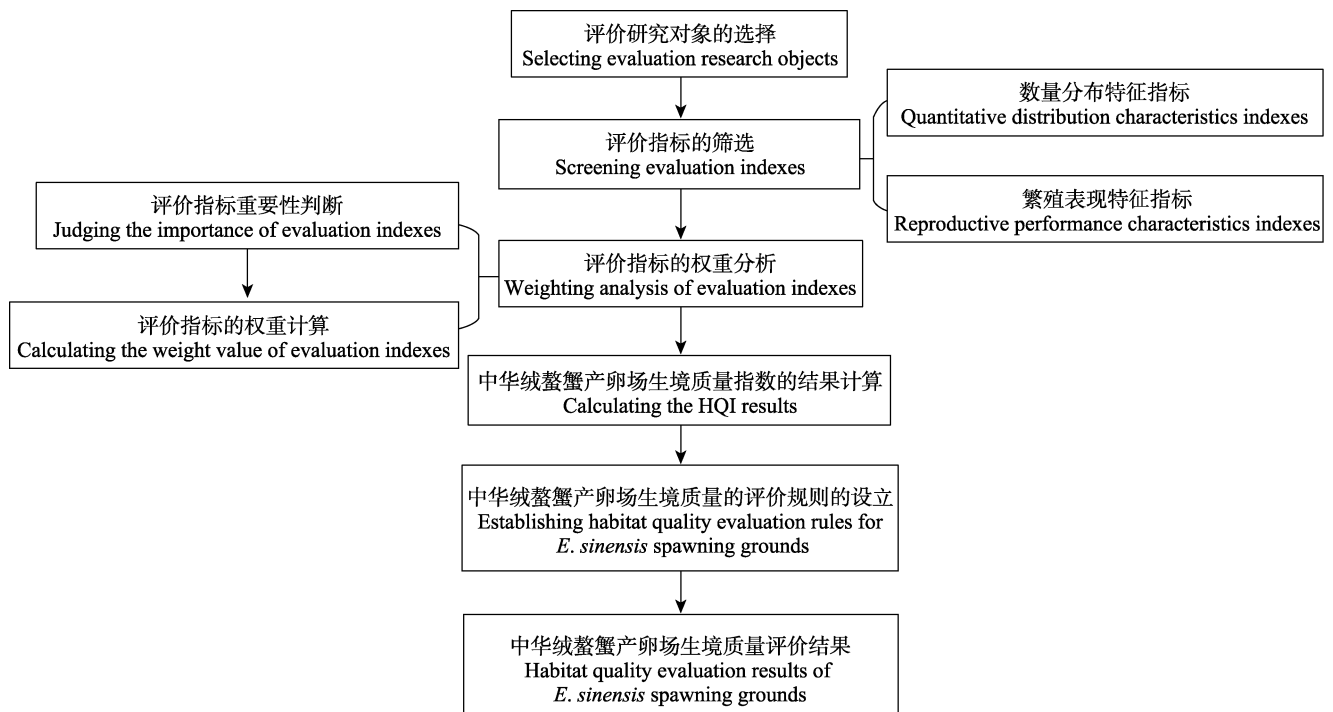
评价研究对象的选择
Selecting evaluation research objects

评价指标的筛选
Screening evaluation indexes

数量分布特征指标
Quantitative distribution characteristics indexes

繁殖表现特征指标
Reproductive performance characteristics indexes

评价指标重要性判断
Judging the importance of evaluation indexes

评价指标的权重计算
Calculating the weight value of evaluation indexes

评价指标的权重分析
Weighting analysis of evaluation indexes

中华绒螯蟹产卵场生境质量指数的结果计算
Calculating the HQI results

中华绒螯蟹产卵场生境质量的评价规则的设立
Establishing habitat quality evaluation rules for E. sinensis spawning grounds

中华绒螯蟹产卵场生境质量评价结果
Habitat quality evaluation results of E. sinensis spawning grounds